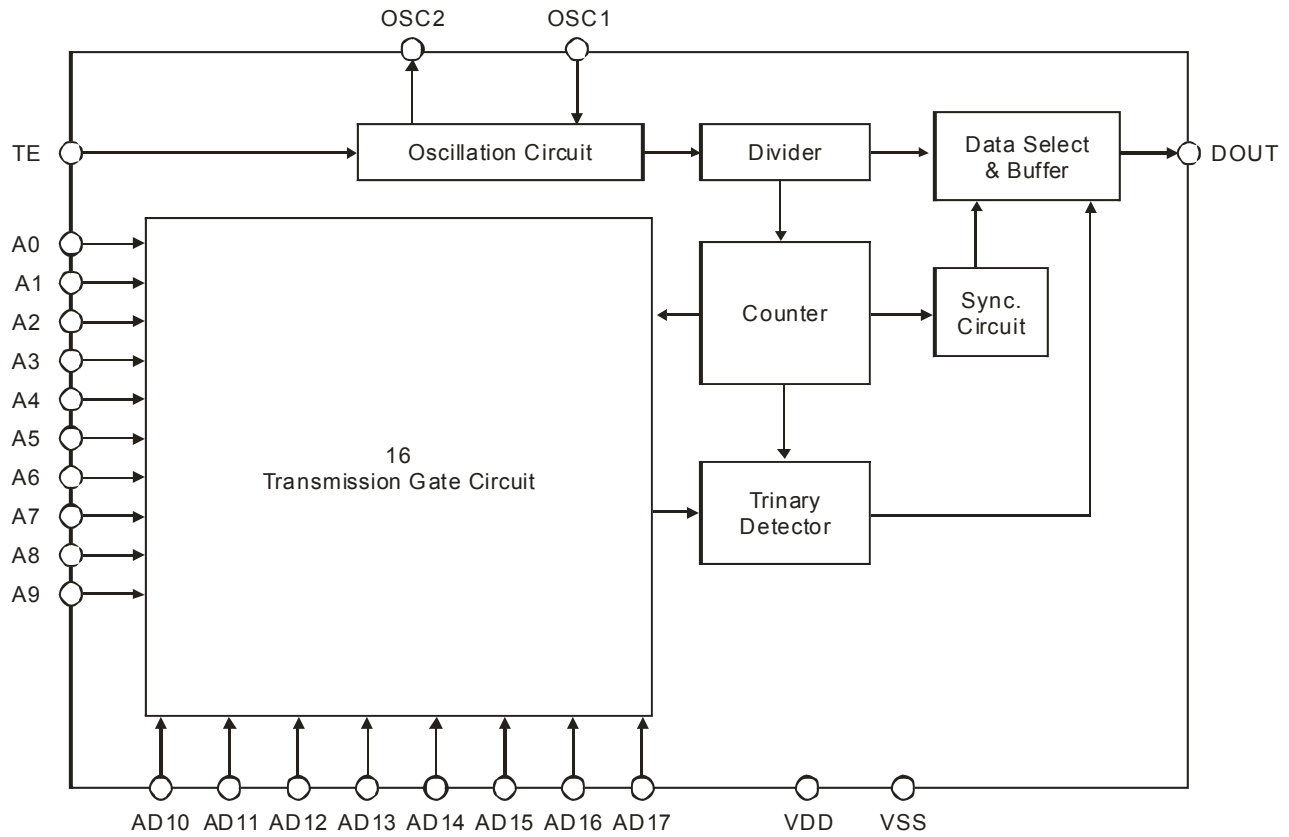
OSC2
OSC1
TE
Oscillation Circuit
Divider
Data Select & Buffer
DOUT
A0
A1
A2
A3
A4
A5
A6
A7
A8
A9
Counter
Sync. Circuit
16 Transmission Gate Circuit
Trinary Detector
AD10 AD11 AD12 AD13 AD14 AD15 AD16 AD17
VDD
VSS